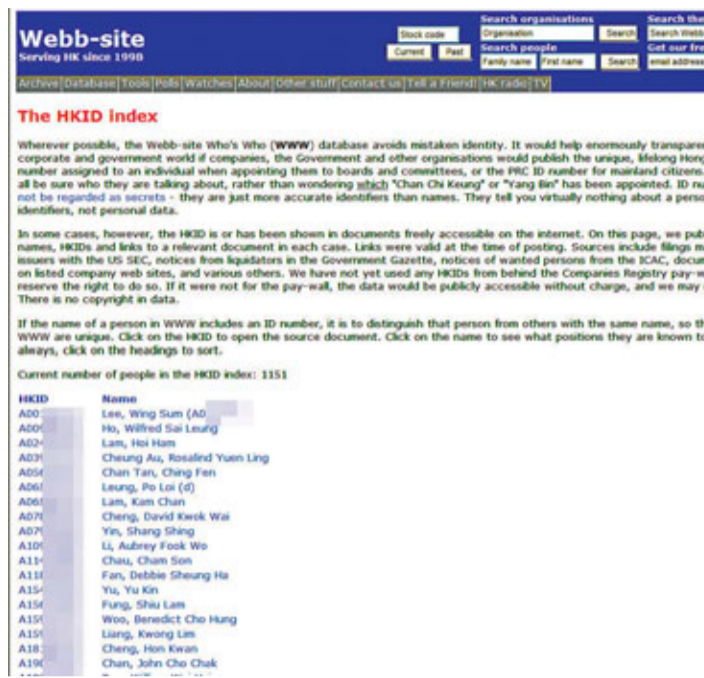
Webb-site
Serving HK since 1998

Stock code
Current Past

Search organisations
Organisation Search
Search people
Family name First name Search

Search the
Search Webb
Get our fre
email address

Archive | Database | Tools | Polls | Watches | About | Other stuff | Contact us | Tell a Friend! | HK radio | TV

The HKID index

Wherever possible, the Webb-site Who's Who (WWW) database avoids mistaken identity. It would help enormously transpare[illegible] corporate and government world if companies, the Government and other organisations would publish the unique, lifelong Hong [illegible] number assigned to an individual when appointing them to boards and committees, or the PRC ID number for mainland citizens. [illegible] all be sure who they are talking about, rather than wondering which "Chan Chi Keung" or "Yang Bin" has been appointed. ID nu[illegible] not be regarded as secrets - they are just more accurate identifiers than names. They tell you virtually nothing about a perso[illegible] identifiers, not personal data.

In some cases, however, the HKID is or has been shown in documents freely accessible on the internet. On this page, we pub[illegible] names, HKIDs and links to a relevant document in each case. Links were valid at the time of posting. Sources include filings m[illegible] issuers with the US SEC, notices from liquidators in the Government Gazette, notices of wanted persons from the ICAC, docum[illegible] on listed company web sites, and various others. We have not yet used any HKIDs from behind the Companies Registry pay-w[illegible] reserve the right to do so. If it were not for the pay-wall, the data would be publicly accessible without charge, and we may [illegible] There is no copyright in data.

If the name of a person in WWW includes an ID number, it is to distinguish that person from others with the same name, so th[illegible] WWW are unique. Click on the HKID to open the source document. Click on the name to see what positions they are known to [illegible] always, click on the headings to sort.

Current number of people in the HKID index: 1151

| HKID | Name |
|---|---|
| A00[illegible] | Lee, Wing Sum (A0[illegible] |
| A00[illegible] | Ho, Wilfred Sai Leung |
| A02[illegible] | Lam, Hoi Ham |
| A03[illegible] | Cheung Au, Rosalind Yuen Ling |
| A05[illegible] | Chan Tan, Ching Fen |
| A06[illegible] | Leung, Po Loi (d) |
| A06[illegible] | Lam, Kam Chan |
| A07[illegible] | Cheng, David Kwok Wai |
| A07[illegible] | Yin, Shang Shing |
| A10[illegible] | Li, Aubrey Fook Wo |
| A11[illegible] | Chau, Cham Son |
| A11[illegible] | Fan, Debbie Sheung Ha |
| A15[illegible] | Yu, Yu Kin |
| A15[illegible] | Fung, Shiu Lam |
| A15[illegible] | Woo, Benedict Cho Hung |
| A15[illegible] | Liang, Kwong Lim |
| A18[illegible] | Cheng, Hon Kwan |
| A19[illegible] | Chan, John Cho Chak |